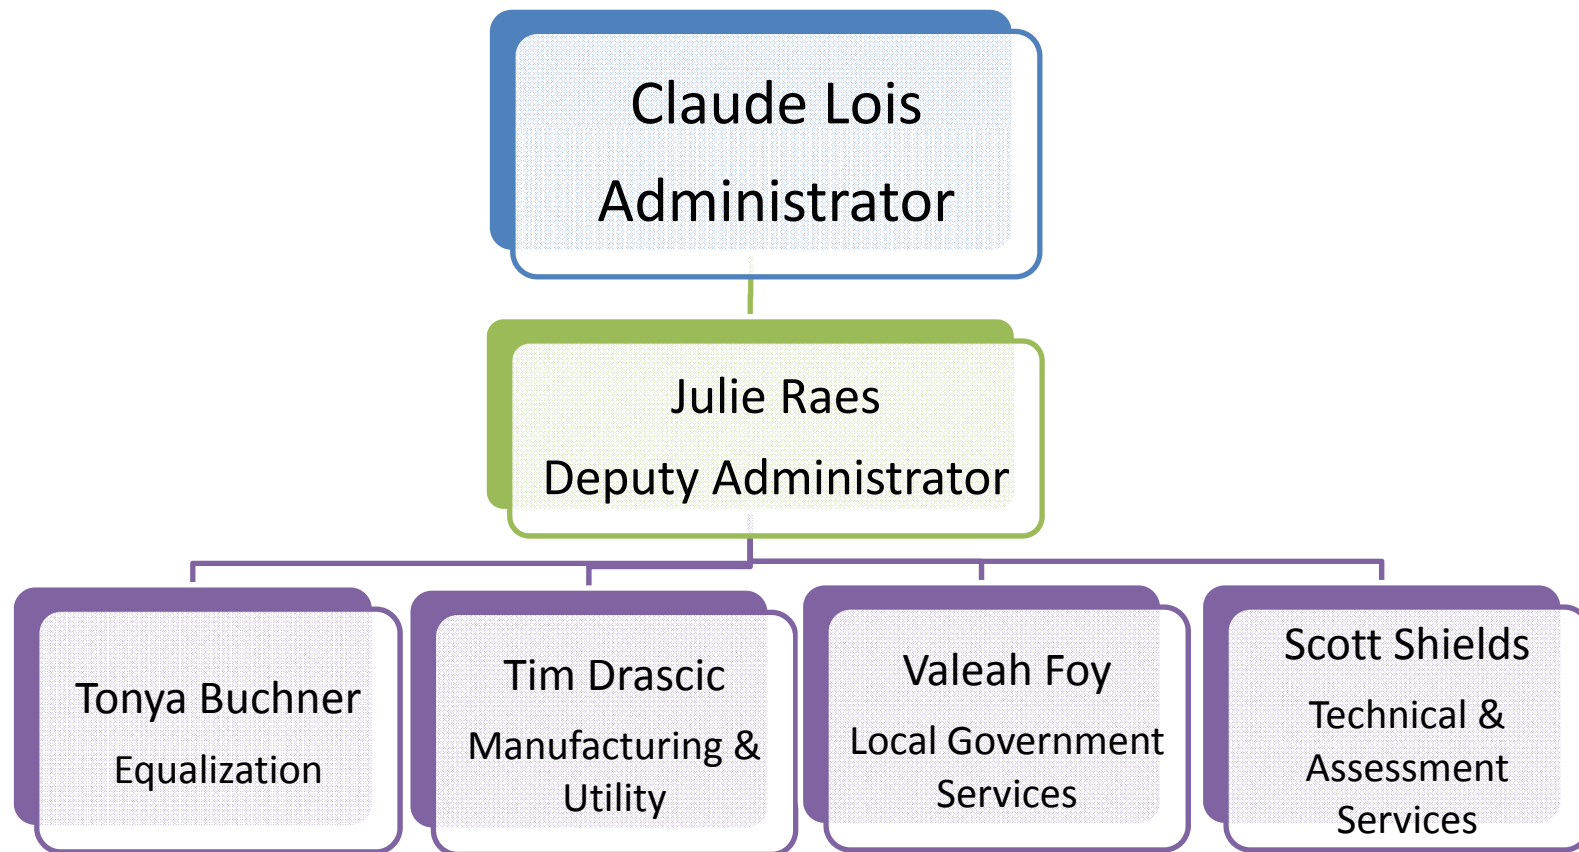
Claude Lois
Administrator

Julie Raes
Deputy Administrator

Tonya Buchner
Equalization

Tim Drascic
Manufacturing & Utility

Valeah Foy
Local Government Services

Scott Shields
Technical & Assessment Services